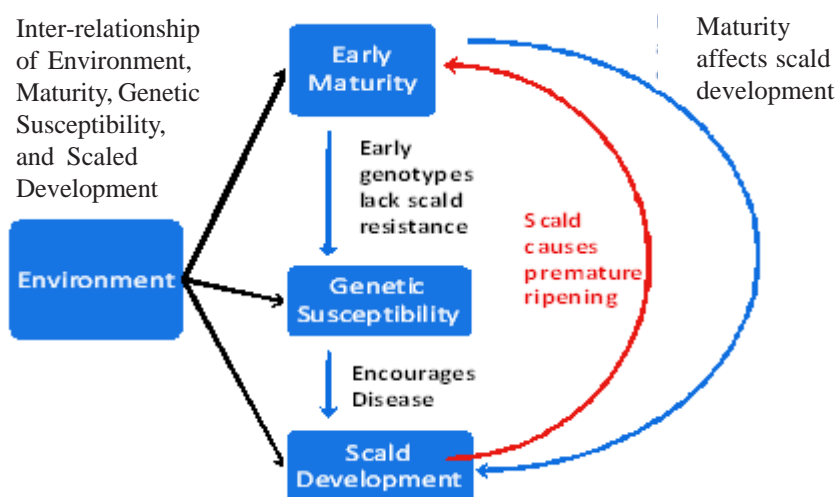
Inter-relationship of Environment, Maturity, Genetic Susceptibility, and Scaled Development

Early Maturity

Maturity affects scald development

Early genotypes lack scald resistance

Scald causes premature ripening

Environment

Genetic Susceptibility

Encourages Disease

Scald Development